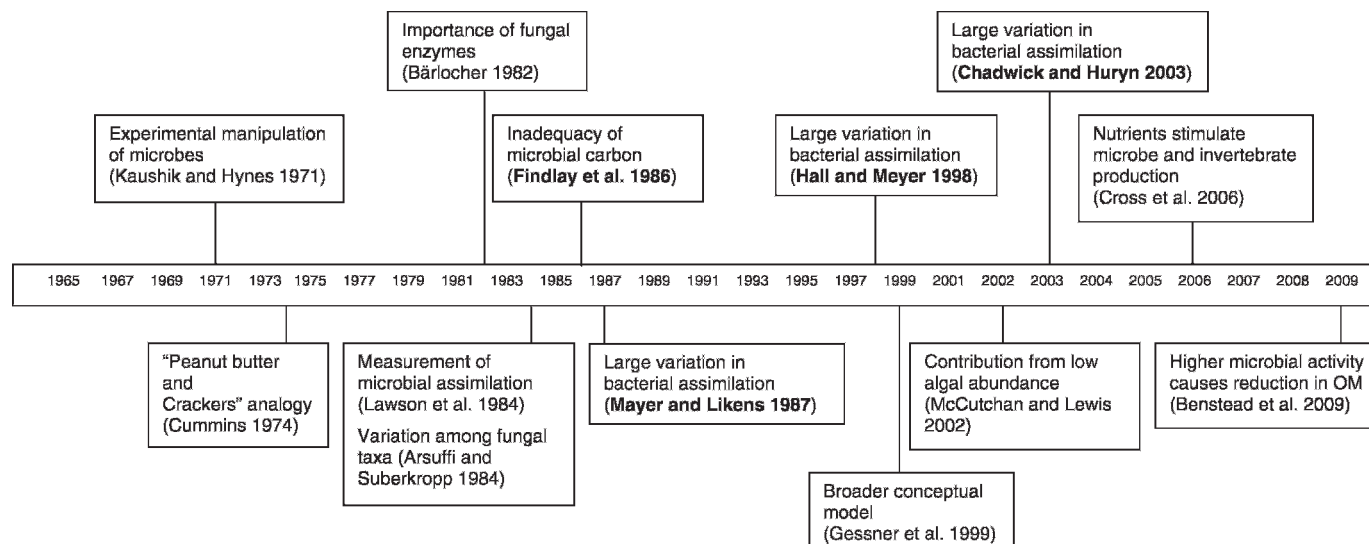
Importance of fungal enzymes (Bärlocher 1982)

Large variation in bacterial assimilation (**Chadwick and Huryn 2003**)

Experimental manipulation of microbes (Kaushik and Hynes 1971)

Inadequacy of microbial carbon (**Findlay et al. 1986**)

Large variation in bacterial assimilation (**Hall and Meyer 1998**)

Nutrients stimulate microbe and invertebrate production (Cross et al. 2006)

1965 1967 1969 1971 1973 1975 1977 1979 1981 1983 1985 1987 1989 1991 1993 1995 1997 1999 2001 2002 2003 2004 2005 2006 2007 2008 2009

"Peanut butter and Crackers" analogy (Cummins 1974)

Measurement of microbial assimilation (Lawson et al. 1984)

Variation among fungal taxa (Arsuffi and Suberkropp 1984)

Large variation in bacterial assimilation (**Mayer and Likens 1987**)

Contribution from low algal abundance (McCutchan and Lewis 2002)

Higher microbial activity causes reduction in OM (Benstead et al. 2009)

Broader conceptual model (Gessner et al. 1999)